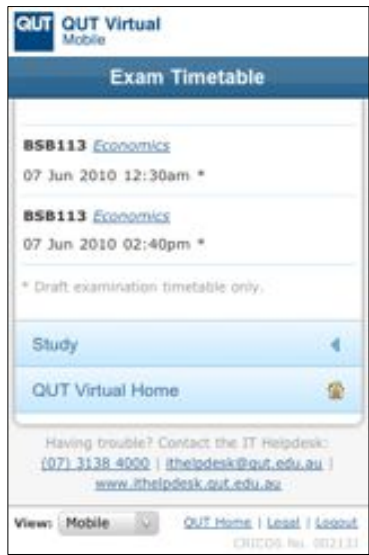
QUT QUT Virtual Mobile

Exam Timetable

BSB113 Economics

07 Jun 2010 12:30am *

BSB113 Economics

07 Jun 2010 02:40pm *

* Draft examination timetable only.

Study

QUT Virtual Home

Having trouble? Contact the IT Helpdesk: (07) 3138 4000 | ithelpdesk@qut.edu.au | www.ithelpdesk.qut.edu.au

View: Mobile

QUT Home | Legal | Logout

CRICOS No. 00213J